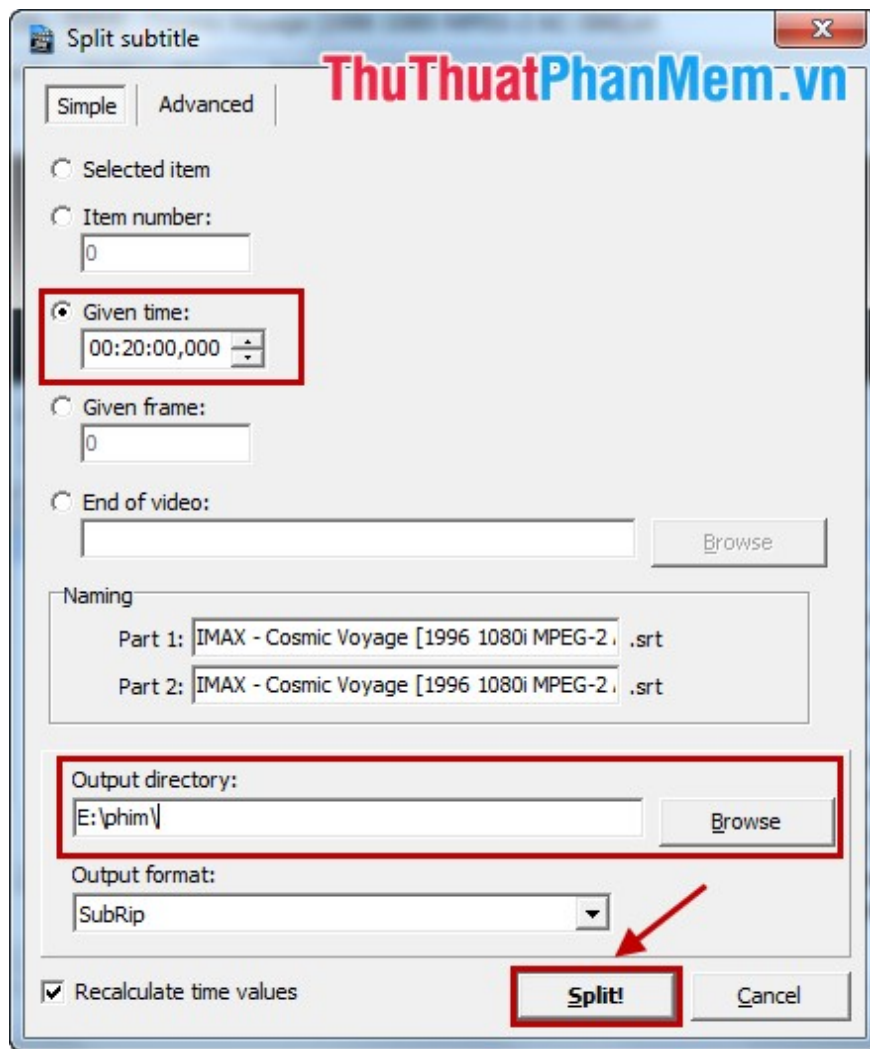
Split subtitle

ThuThuatPhanMem.vn

Simple Advanced

Selected item

Item number:
0

Given time:
00:20:00,000

Given frame:
0

End of video:

Browse

Naming
Part 1: IMAX - Cosmic Voyage [1996 1080i MPEG-2 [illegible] .srt
Part 2: IMAX - Cosmic Voyage [1996 1080i MPEG-2 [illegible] .srt

Output directory:
E:\phim\

Browse

Output format:
SubRip

Recalculate time values

Split!

Cancel